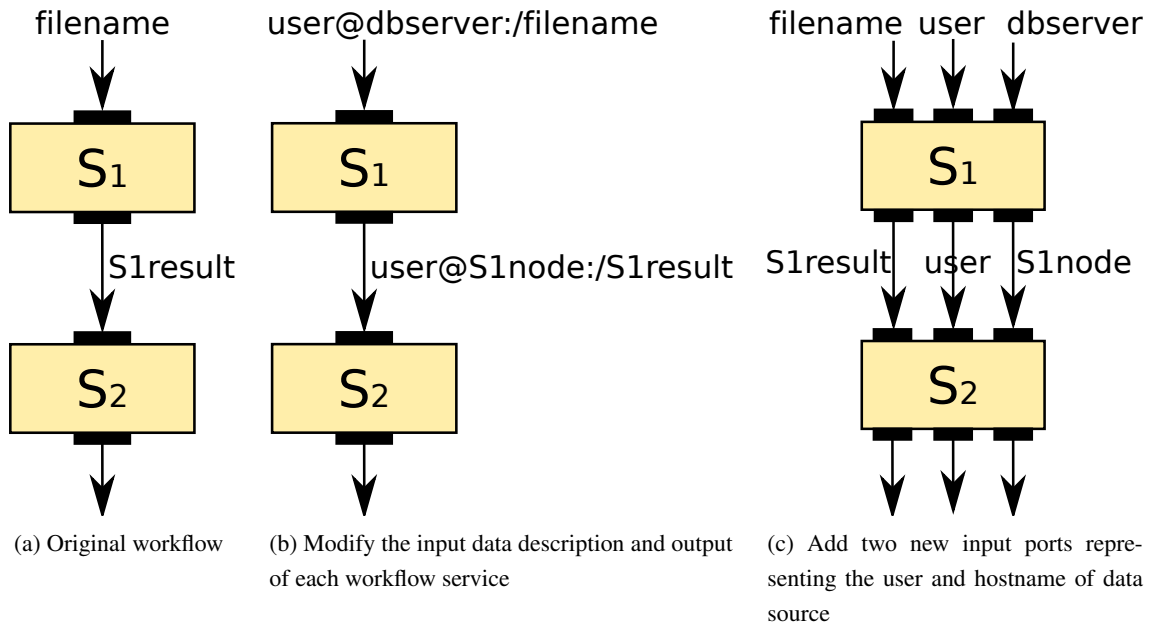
filename

$S_1$

S1result

$S_2$

(a) Original workflow

user@dbserver:/filename

$S_1$

user@S1node:/S1result

$S_2$

(b) Modify the input data description and output of each workflow service

filename user dbserver

$S_1$

S1result user S1node

$S_2$

(c) Add two new input ports representing the user and hostname of data source